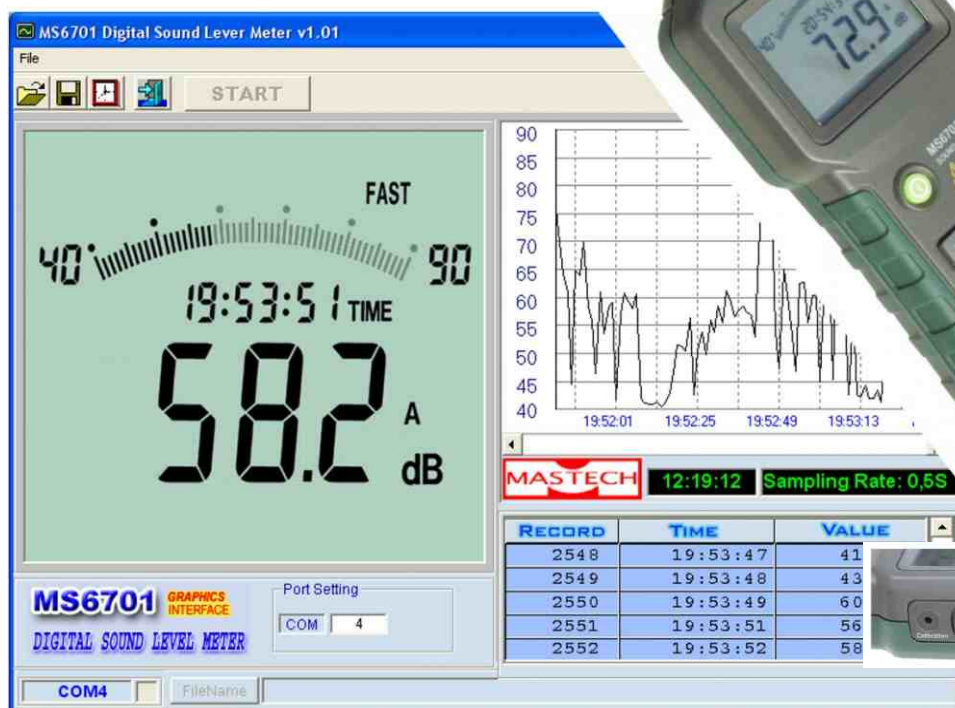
MS6701 Digital Sound Lever Meter v1.01

File

START

FAST

40 90

19:53:51 TIME

58.2 A dB

90
85
80
75
70
65
60
55
50
45
40

19:52:01 19:52:25 19:52:49 19:53:13

MASTECH 12:19:12 Sampling Rate: 0,5S

| RECORD | TIME | VALUE |
|---|---|---|
| 2548 | 19:53:47 | 41 |
| 2549 | 19:53:48 | 43 |
| 2550 | 19:53:49 | 60 |
| 2551 | 19:53:51 | 56 |
| 2552 | 19:53:52 | 58 |

MS6701 GRAPHICS INTERFACE

DIGITAL SOUND LEVEL METER

Port Setting

COM 4

COM4 FileName

40 72.9

MS670

Calibration